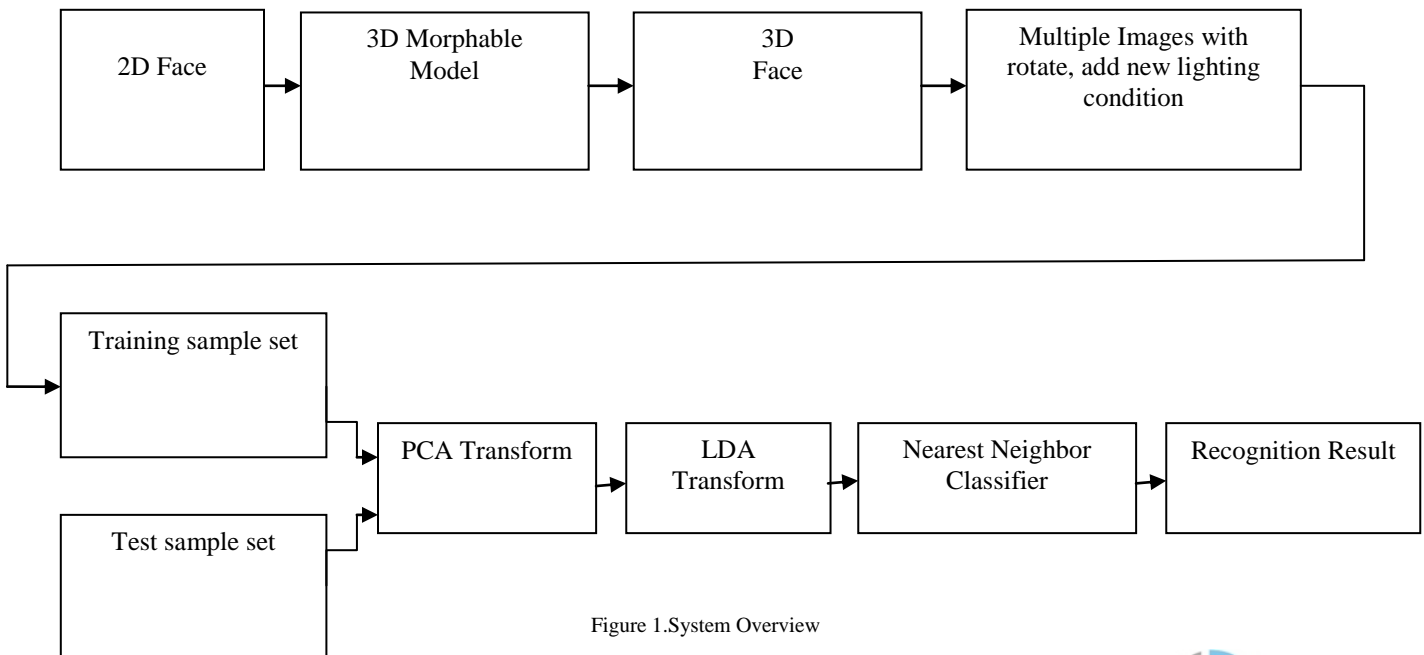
2D Face

3D Morphable Model

3D Face

Multiple Images with rotate, add new lighting condition

Training sample set

Test sample set

PCA Transform

LDA Transform

Nearest Neighbor Classifier

Recognition Result

Figure 1.System Overview